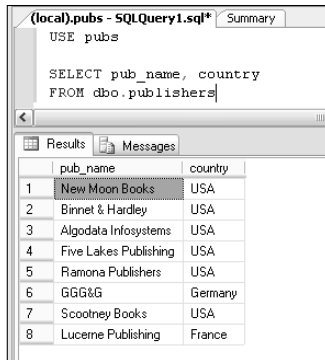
(local).pubs - SQLQuery1.sql* Summary

USE pubs

SELECT pub_name, country
FROM dbo.publishers

Results Messages

| | pub_name | country |
|---|---|---|
| 1 | New Moon Books | USA |
| 2 | Binnet & Hardley | USA |
| 3 | Algodata Infosystems | USA |
| 4 | Five Lakes Publishing | USA |
| 5 | Ramona Publishers | USA |
| 6 | GGG&G | Germany |
| 7 | Scootney Books | USA |
| 8 | Lucerne Publishing | France |